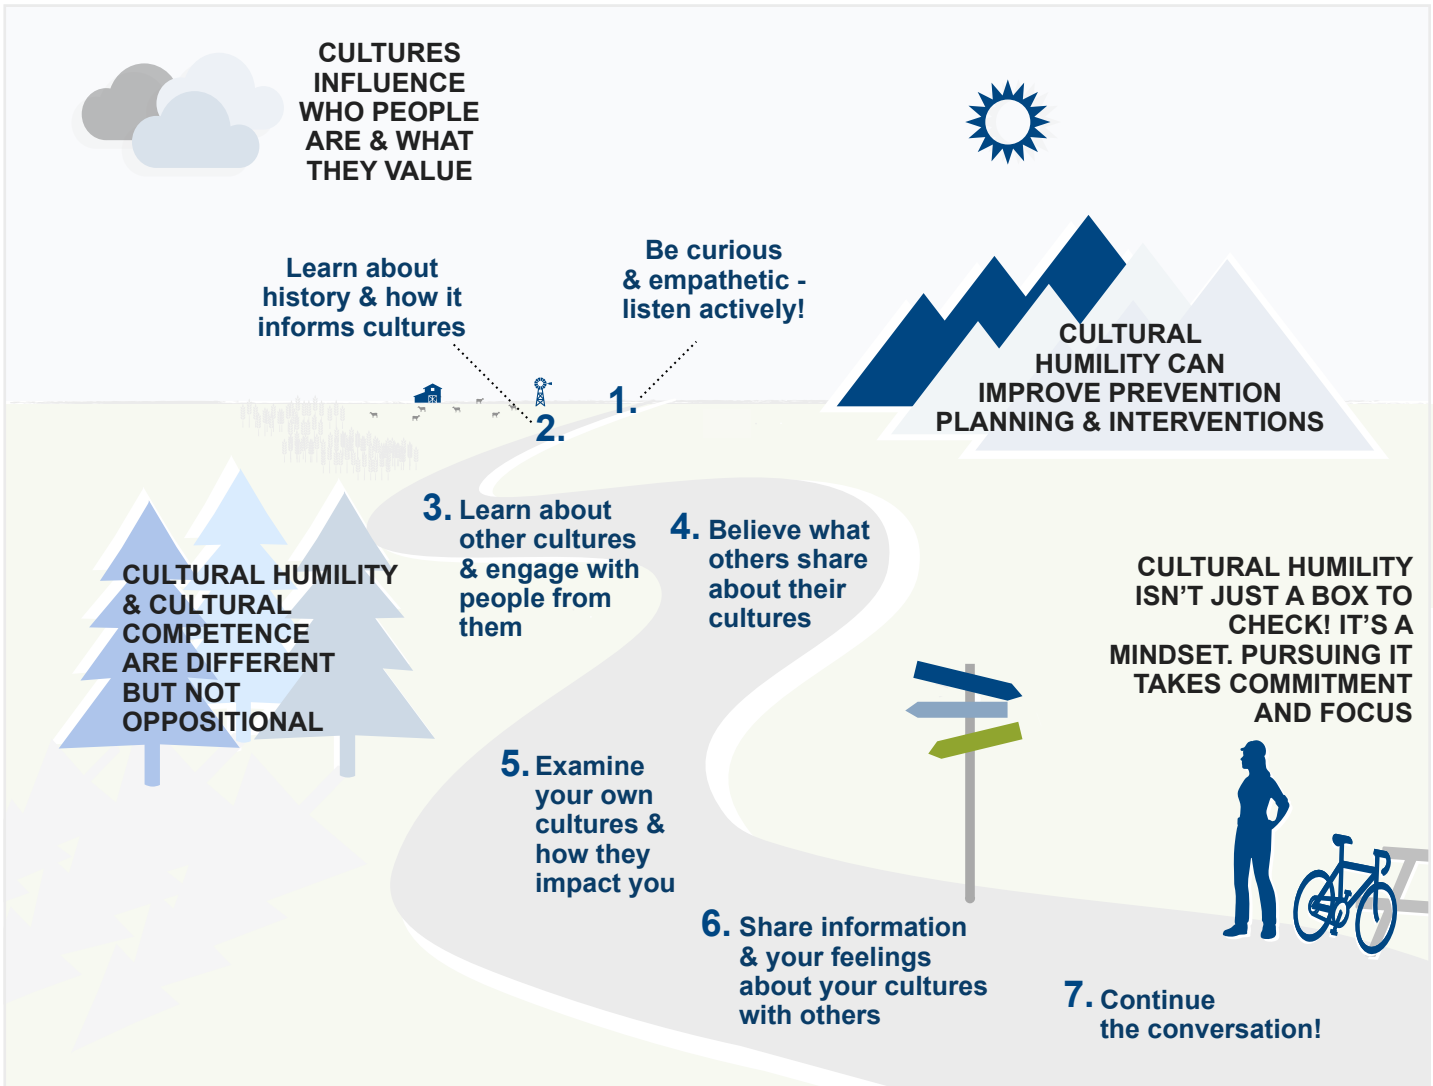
CULTURES INFLUENCE WHO PEOPLE ARE & WHAT THEY VALUE

Learn about history & how it informs cultures

Be curious & empathetic - listen actively!

1.

2.

CULTURAL HUMILITY CAN IMPROVE PREVENTION PLANNING & INTERVENTIONS

3. Learn about other cultures & engage with people from them

4. Believe what others share about their cultures

CULTURAL HUMILITY & CULTURAL COMPETENCE ARE DIFFERENT BUT NOT OPPOSITIONAL

CULTURAL HUMILITY ISN'T JUST A BOX TO CHECK! IT'S A MINDSET. PURSUING IT TAKES COMMITMENT AND FOCUS

5. Examine your own cultures & how they impact you

6. Share information & your feelings about your cultures with others

7. Continue the conversation!